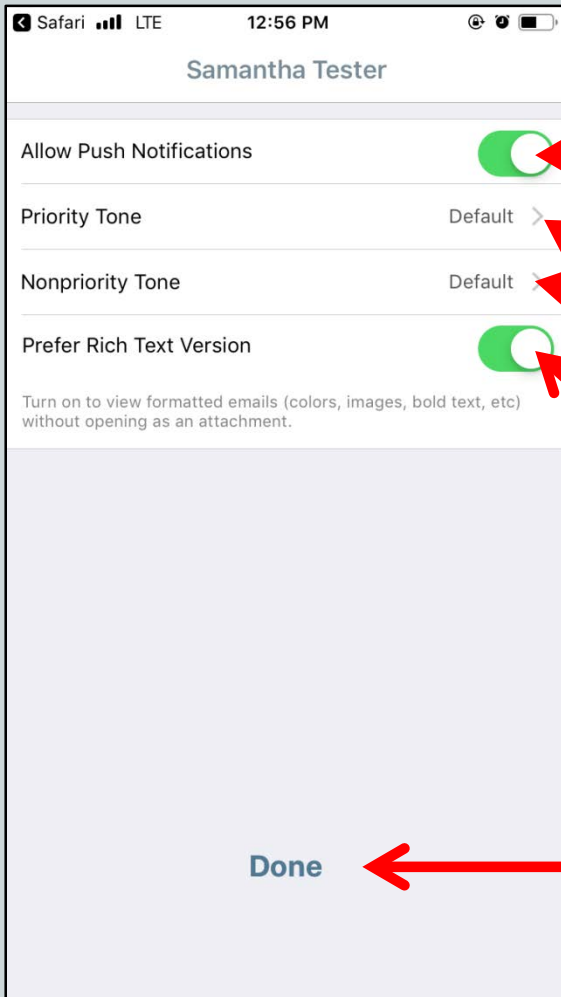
Safari LTE 12:56 PM

Samantha Tester

Allow Push Notifications

Priority Tone Default

Nonpriority Tone Default

Prefer Rich Text Version

Turn on to view formatted emails (colors, images, bold text, etc) without opening as an attachment.

Done